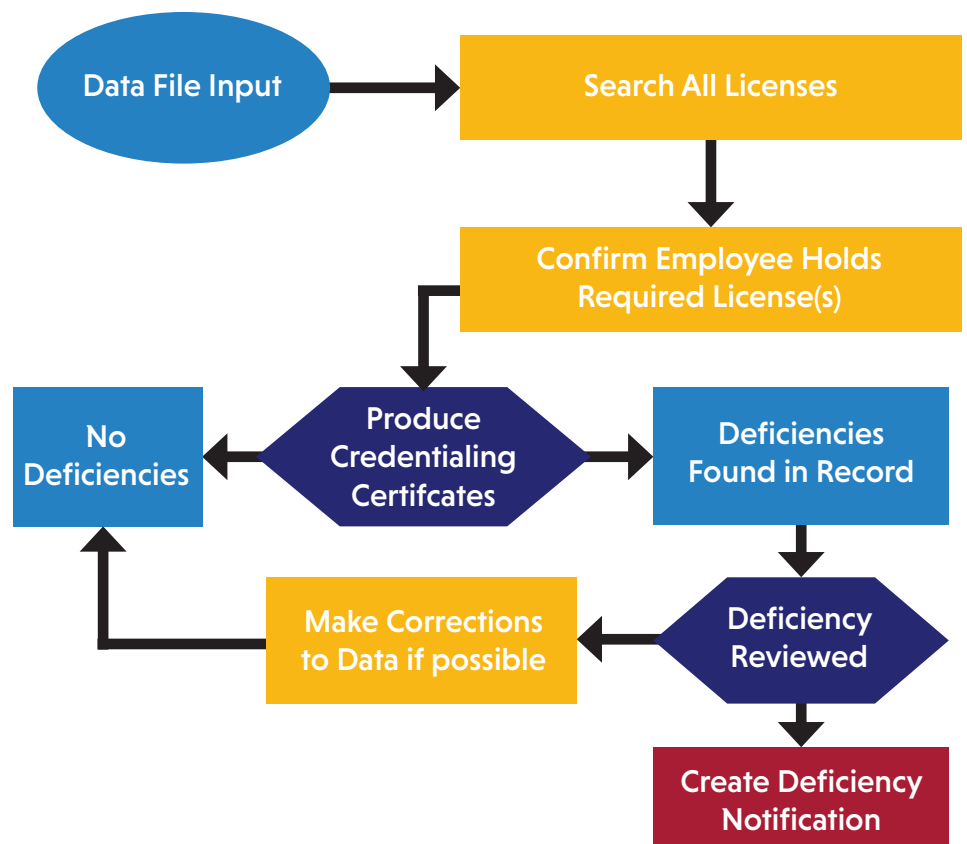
Data File Input

Search All Licenses

Confirm Employee Holds Required License(s)

No Deficiencies

Produce Credentialing Certifcates

Deficiencies Found in Record

Make Corrections to Data if possible

Deficiency Reviewed

Create Deficiency Notification